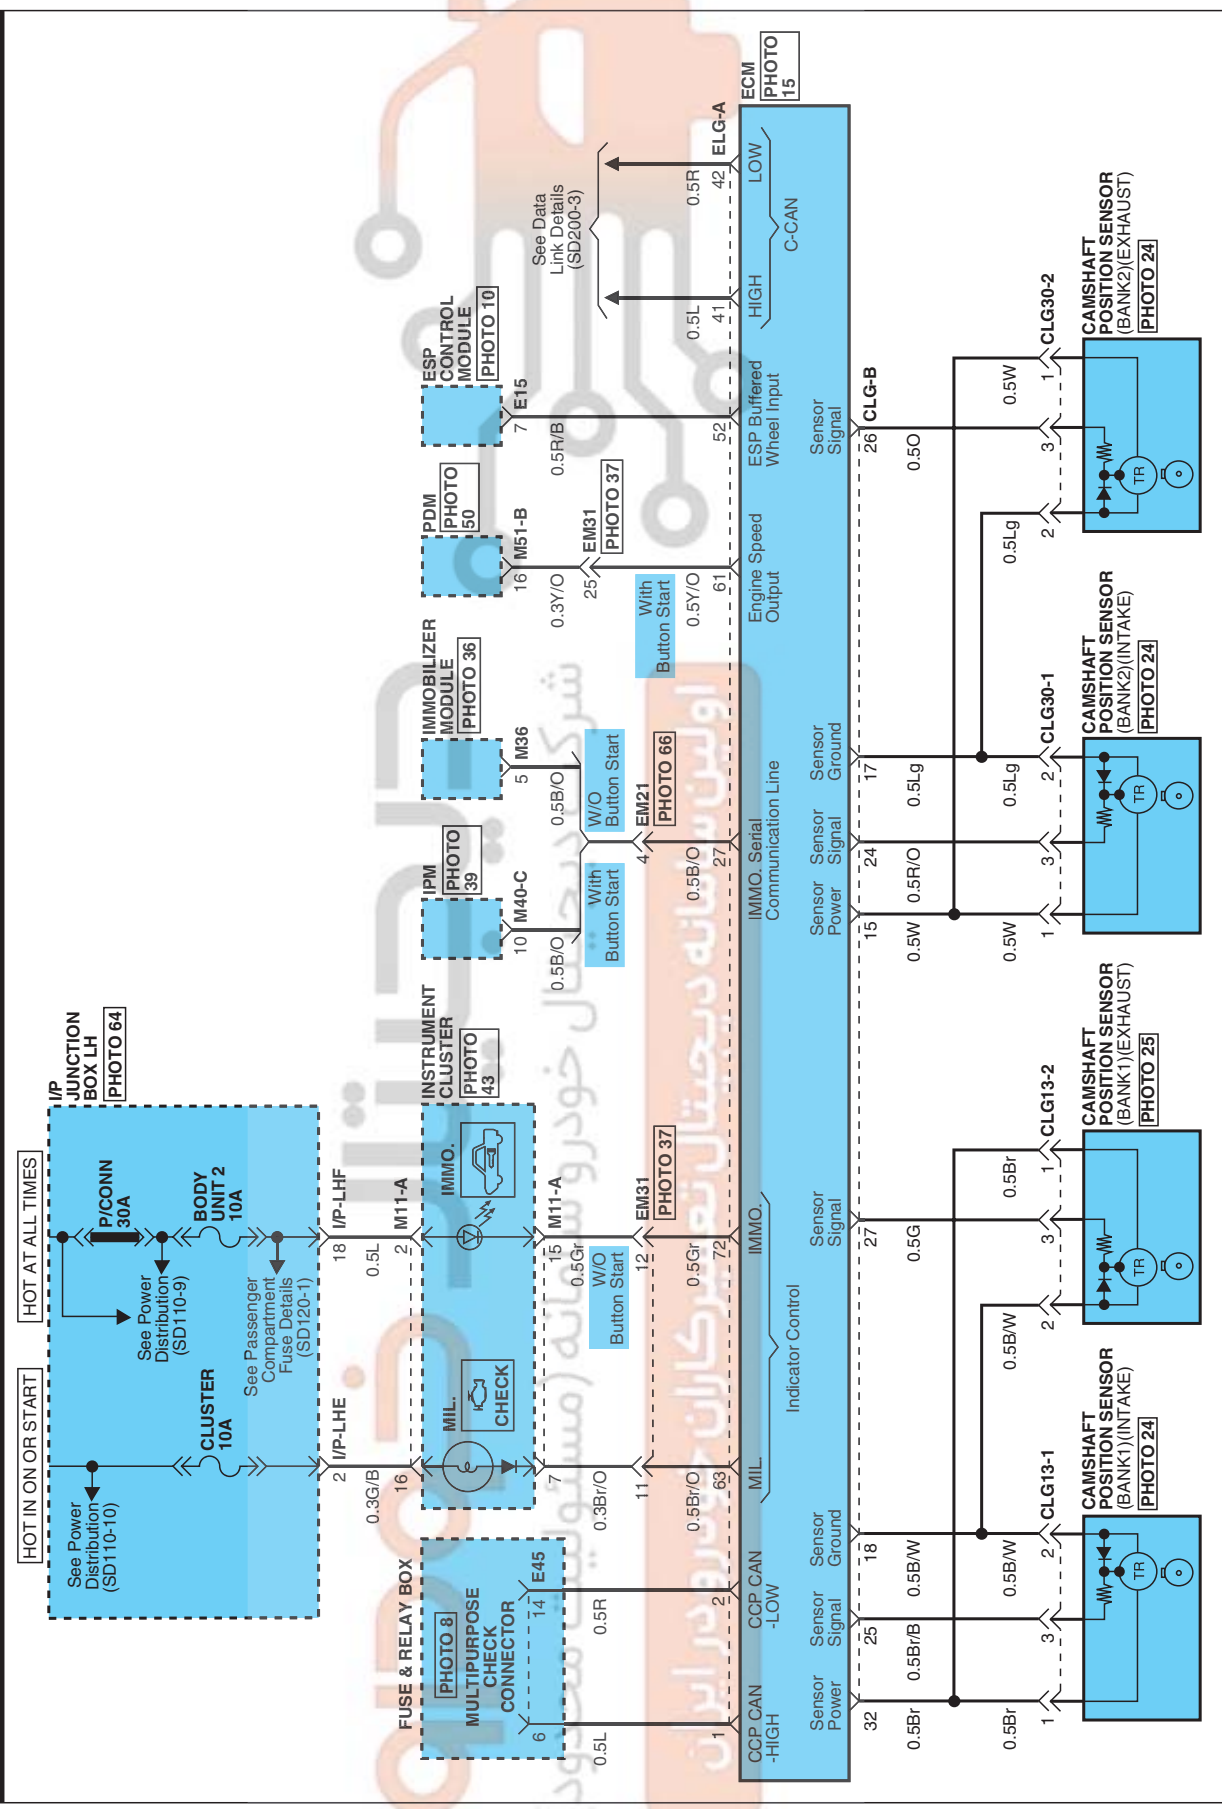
HOT IN ON OR START
HOT AT ALL TIMES
See Power Distribution (SD110-10)
See Power Distribution (SD110-9)
P/CONN 30A
BODY UNIT 2 10A
CLUSTER 10A
See Passenger Compartment Fuse Details (SD120-1)
I/P JUNCTION BOX LH PHOTO 64
I/P-LHE
I/P-LHF
2
18
0.3G/B
0.5L
16
2
M11-A
INSTRUMENT CLUSTER PHOTO 43
MIL.
CHECK
IMMO.
M11-A
7
15
0.3Br/O
0.5Gr
W/O Button Start
12
11
EM31 PHOTO 37
0.5Br/O
0.5Gr
63
72
FUSE & RELAY BOX
PHOTO 8
MULTIPURPOSE CHECK CONNECTOR
E45
14
6
0.5R
0.5L
2
1
IPM PHOTO 39
M40-C
10
0.5B/O
With Button Start
IMMOBILIZER MODULE PHOTO 36
M36
5
0.5B/O
W/O Button Start
EM21 PHOTO 66
4
0.5B/O
27
PDM PHOTO 50
M51-B
16
0.3Y/O
EM31 PHOTO 37
25
With Button Start
0.5Y/O
61
ESP CONTROL MODULE PHOTO 10
E15
7
0.5R/B
52
See Data Link Details (SD200-3)
0.5L
41
0.5R
42
ELG-A
ECM PHOTO 15
LOW
HIGH
C-CAN
ESP Buffered Wheel Input
Engine Speed Output
IMMO. Serial Communication Line
IMMO.
Indicator Control
MIL
CCP CAN -LOW
CCP CAN -HIGH
Sensor Signal
Sensor Ground
Sensor Signal
Sensor Power
Sensor Signal
Sensor Ground
Sensor Signal
Sensor Power
CLG-B
26
0.5O
17
0.5Lg
24
0.5R/O
15
0.5W
27
0.5G
18
0.5B/W
25
0.5Br/B
32
0.5Br
CLG30-2
0.5W
1
3
2
0.5Lg
CAMSHAFT POSITION SENSOR (BANK2)(EXHAUST) PHOTO 24
TR
CLG30-1
0.5Lg
2
3
1
0.5W
CAMSHAFT POSITION SENSOR (BANK2)(INTAKE) PHOTO 24
TR
CLG13-2
0.5Br
1
3
2
0.5B/W
CAMSHAFT POSITION SENSOR (BANK1)(EXHAUST) PHOTO 25
TR
CLG13-1
0.5B/W
2
3
1
0.5Br
CAMSHAFT POSITION SENSOR (BANK1)(INTAKE) PHOTO 24
TR